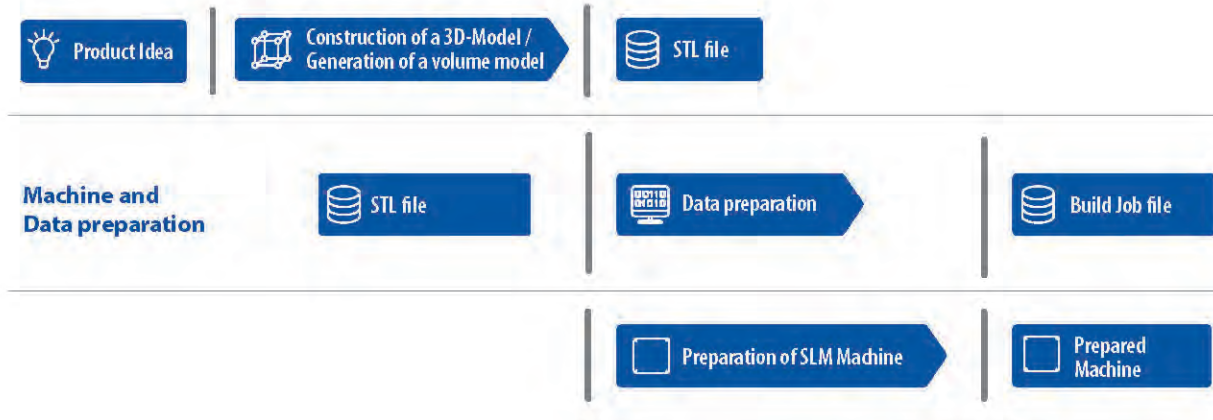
Product Idea

Construction of a 3D-Model / Generation of a volume model

STL file

Machine and Data preparation

STL file

Data preparation

Build Job file

Preparation of SLM Machine

Prepared Machine